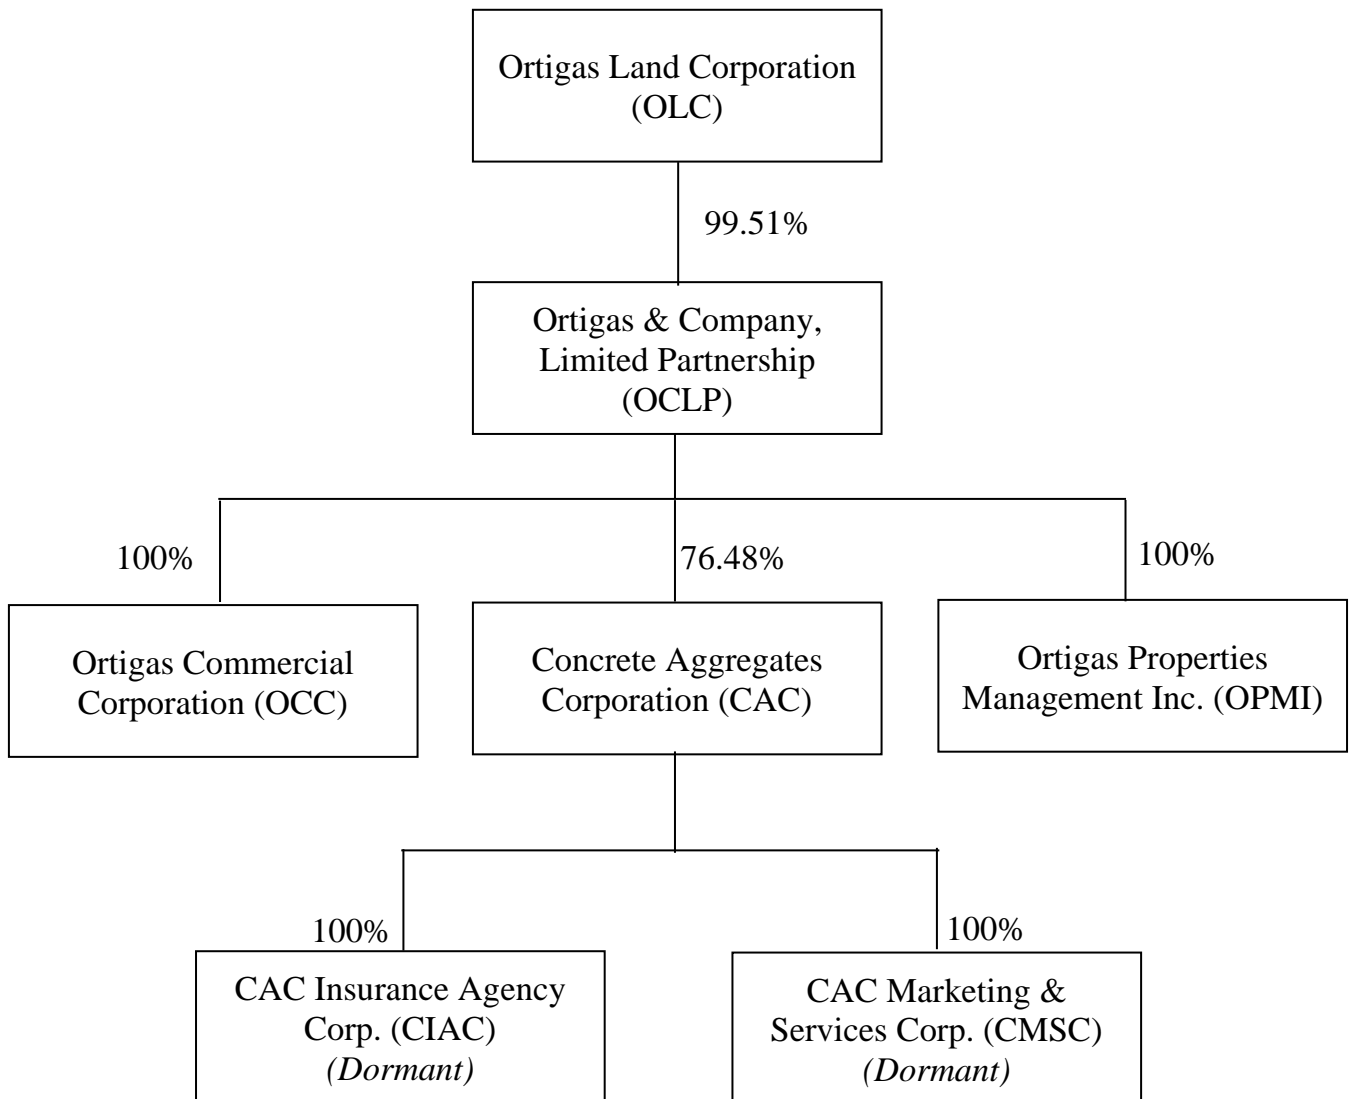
Ortigas Land Corporation (OLC)

99.51%

Ortigas & Company, Limited Partnership (OCLP)

100%

76.48%

100%

Ortigas Commercial Corporation (OCC)

Concrete Aggregates Corporation (CAC)

Ortigas Properties Management Inc. (OPMI)

100%

100%

CAC Insurance Agency Corp. (CIAC) *(Dormant)*

CAC Marketing & Services Corp. (CMSC) *(Dormant)*